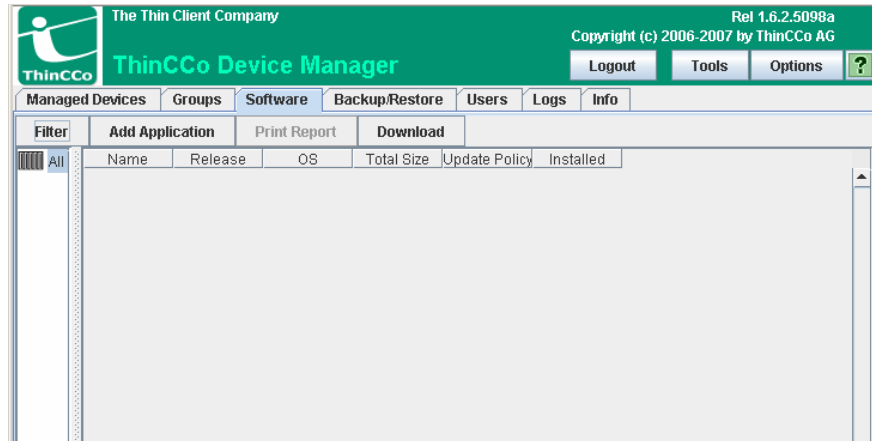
ThinCCo

The Thin Client Company

ThinCCo Device Manager

Rel 1.6.2.5098a
Copyright (c) 2006-2007 by ThinCCo AG

Logout Tools Options ?

Managed Devices | Groups | Software | Backup/Restore | Users | Logs | Info

Filter | Add Application | Print Report | Download

All

| Name | Release | OS | Total Size | Update Policy | Installed |
|---|---|---|---|---|---|